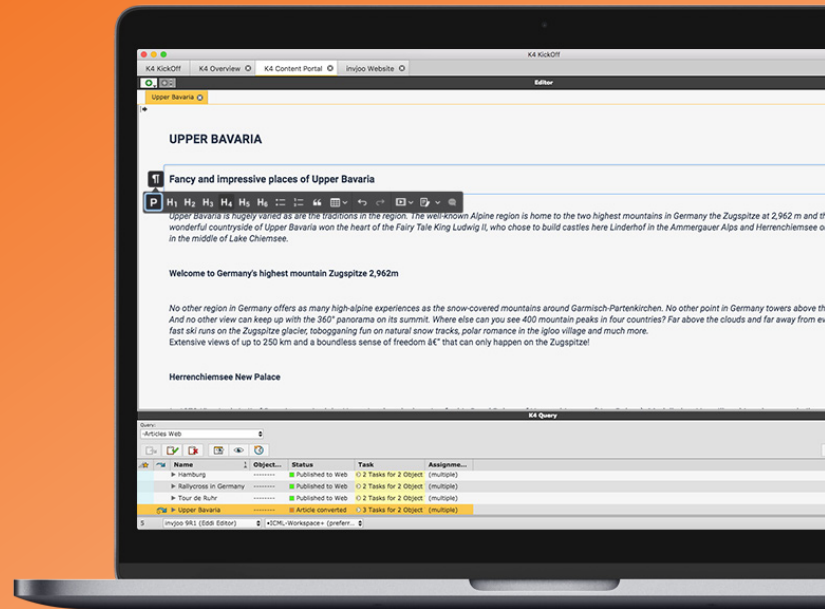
K4 KickOff

K4 KickOff | K4 Overview | K4 Content Portal | invjoo Website

Editor

Upper Bavaria

UPPER BAVARIA

¶

Fancy and impressive places of Upper Bavaria

P H1 H2 H3 H4 H5 H6

Upper Bavaria is hugely varied as are the traditions in the region. The well-known Alpine region is home to the two highest mountains in Germany the Zugspitze at 2,962 m and th wonderful countryside of Upper Bavaria won the heart of the Fairy Tale King Ludwig II, who chose to build castles here Linderhof in the Ammergauer Alps and Herrenchiemsee o in the middle of Lake Chiemsee.

Welcome to Germany's highest mountain Zugspitze 2,962m

No other region in Germany offers as many high-alpine experiences as the snow-covered mountains around Garmisch-Partenkirchen. No other point in Germany towers above th And no other view can keep up with the 360° panorama on its summit. Where else can you see 400 mountain peaks in four countries? Far above the clouds and far away from ev fast ski runs on the Zugspitze glacier, tobogganing fun on natural snow tracks, polar romance in the igloo village and much more.
Extensive views of up to 250 km and a boundless sense of freedom â€" that can only happen on the Zugspitze!

Herrenchiemsee New Palace

K4 Query

Query:
-Articles Web

| Name | Object... | Status | Task | Assignme... |
|---|---|---|---|---|
| Hamburg | -------- | Published to Web | 2 Tasks for 2 Object | (multiple) |
| Rallycross in Germany | -------- | Published to Web | 2 Tasks for 2 Object | (multiple) |
| Tour de Ruhr | -------- | Published to Web | 2 Tasks for 2 Object | (multiple) |
| Upper Bavaria | -------- | Article converted | 3 Tasks for 2 Object | (multiple) |

5 invjoo 9R1 (Eddi Editor) •ICML-Workspace• (preferr...